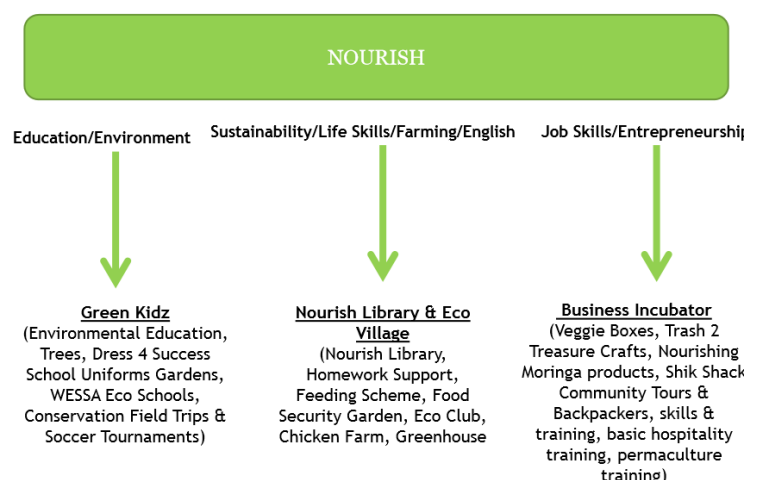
NOURISH

Education/Environment

Sustainability/Life Skills/Farming/English

Job Skills/Entrepreneurship

Green Kidz
(Environmental Education, Trees, Dress 4 Success School Uniforms Gardens, WESSA Eco Schools, Conservation Field Trips & Soccer Tournaments)

Nourish Library & Eco Village
(Nourish Library, Homework Support, Feeding Scheme, Food Security Garden, Eco Club, Chicken Farm, Greenhouse

Business Incubator
(Veggie Boxes, Trash 2 Treasure Crafts, Nourishing Moringa products, Shik Shack Community Tours & Backpackers, skills & training, basic hospitality training, permaculture training)